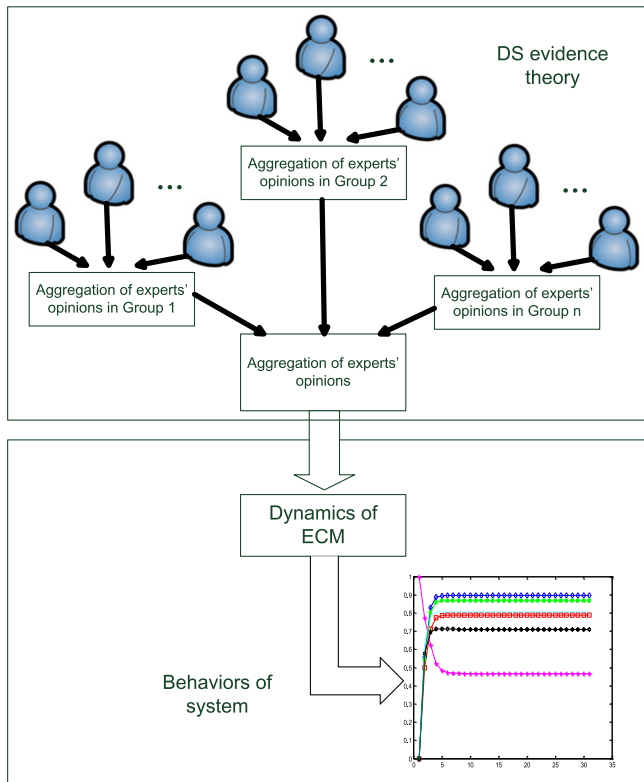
DS evidence theory

...

Aggregation of experts' opinions in Group 2

...

...

Aggregation of experts' opinions in Group 1

Aggregation of experts' opinions in Group n

Aggregation of experts' opinions

Dynamics of ECM

Behaviors of system

1
0.9
0.8
0.7
0.6
0.5
0.4
0.3
0.2
0.1
0
0 5 10 15 20 25 30 35